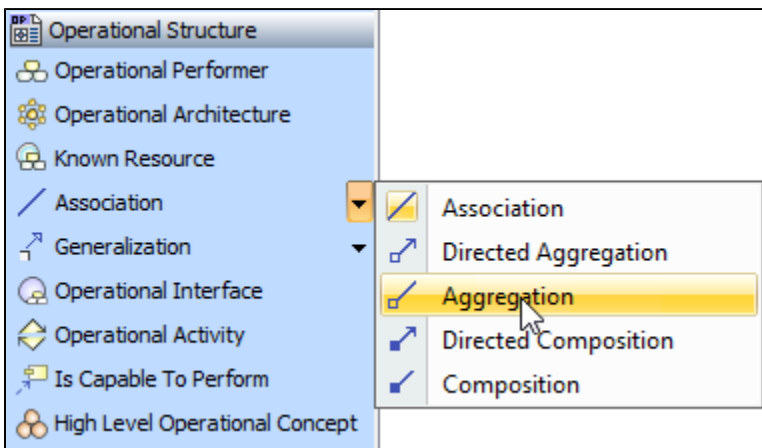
Operational Structure
Operational Performer
Operational Architecture
Known Resource
Association
Generalization
Operational Interface
Operational Activity
Is Capable To Perform
High Level Operational Concept

Association
Directed Aggregation
Aggregation
Directed Composition
Composition